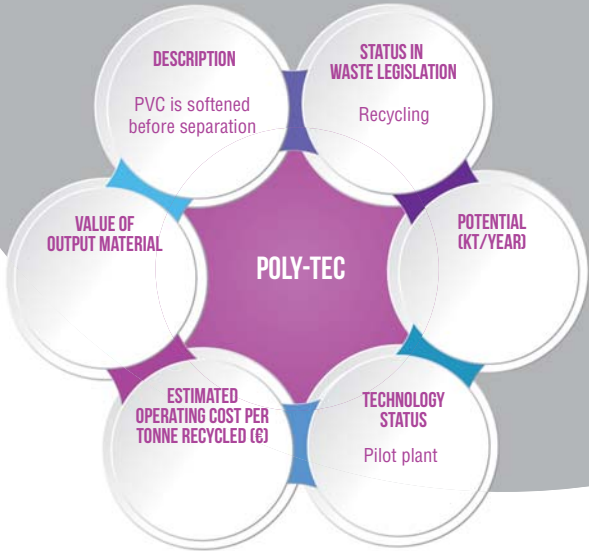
DESCRIPTION

PVC is softened before separation

STATUS IN WASTE LEGISLATION

Recycling

POTENTIAL (KT/YEAR)

TECHNOLOGY STATUS

Pilot plant

ESTIMATED OPERATING COST PER TONNE RECYCLED (€)

VALUE OF OUTPUT MATERIAL

POLY-TEC